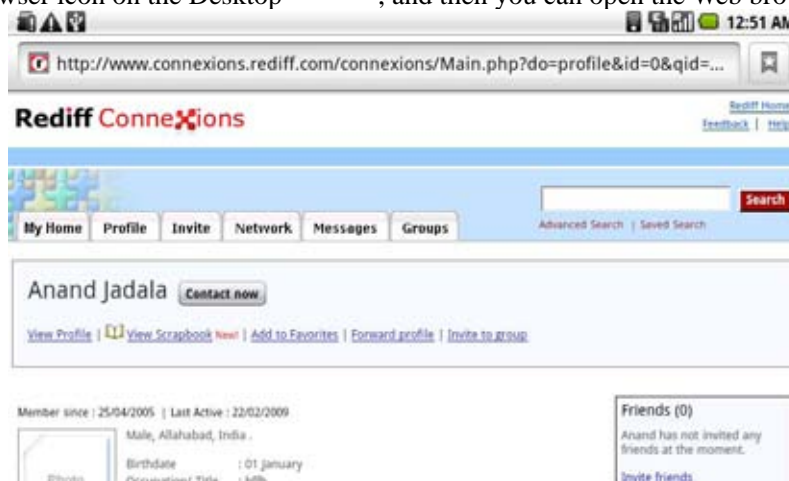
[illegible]wser icon on the Desktop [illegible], and then you can open the web bro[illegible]

12:51 AM

http://www.connexions.rediff.com/connexions/Main.php?do=profile&id=0&qid=...

Rediff ConneXions

Rediff Home
Feedback | Help

Search
Advanced Search | Saved Search

My Home | Profile | Invite | Network | Messages | Groups

Anand Jadala Contact now

View Profile | View Scrapbook New! | Add to Favorites | Forward profile | Invite to group

Member since : 25/04/2005 | Last Active : 22/02/2009

Male, Allahabad, India .

Birthdate : 01 January
Occupation/ Title : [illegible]

Photo

Friends (0)
Anand has not invited any friends at the moment.
Invite friends